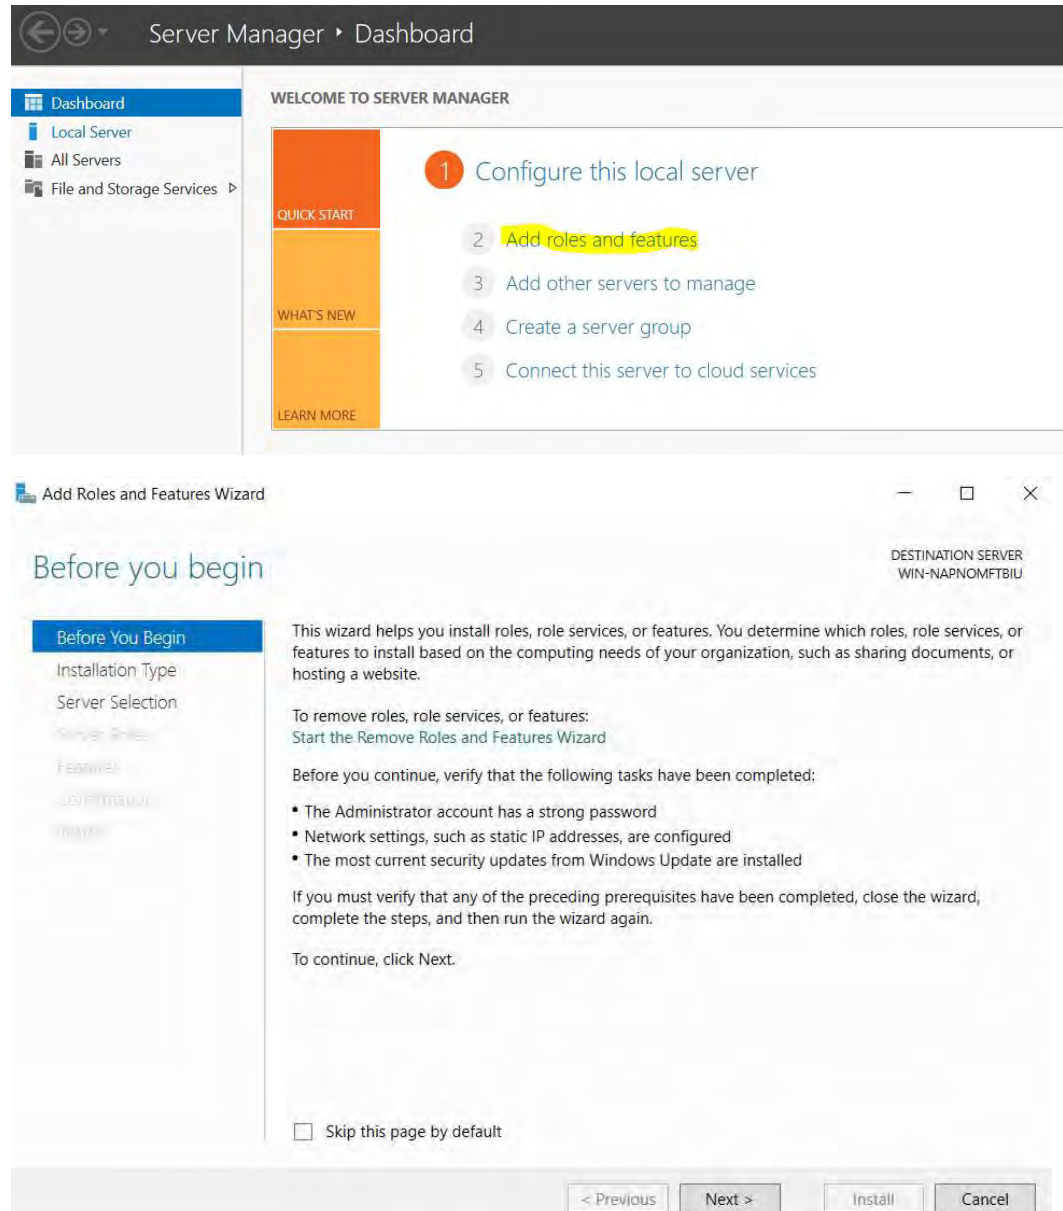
Server Manager • Dashboard

Dashboard
Local Server
All Servers
File and Storage Services ▷

WELCOME TO SERVER MANAGER

QUICK START

WHAT'S NEW

LEARN MORE

1 Configure this local server

2 Add roles and features

3 Add other servers to manage

4 Create a server group

5 Connect this server to cloud services

Add Roles and Features Wizard

Before you begin

DESTINATION SERVER
WIN-NAPNOMFTBIU

Before You Begin
Installation Type
Server Selection
Server Roles
Features
Confirmation
Results

This wizard helps you install roles, role services, or features. You determine which roles, role services, or features to install based on the computing needs of your organization, such as sharing documents, or hosting a website.

To remove roles, role services, or features:
Start the Remove Roles and Features Wizard

Before you continue, verify that the following tasks have been completed:

• The Administrator account has a strong password
• Network settings, such as static IP addresses, are configured
• The most current security updates from Windows Update are installed

If you must verify that any of the preceding prerequisites have been completed, close the wizard, complete the steps, and then run the wizard again.

To continue, click Next.

Skip this page by default

< Previous Next > Install Cancel